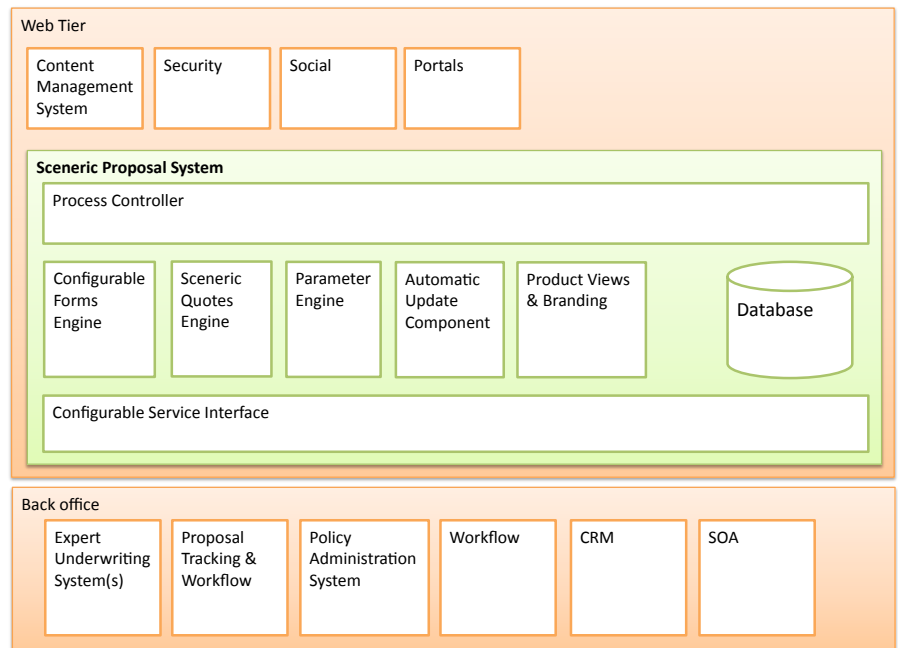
Web Tier

Content Management System

Security

Social

Portals

Sceneric Proposal System

Process Controller

Configurable Forms Engine

Sceneric Quotes Engine

Parameter Engine

Automatic Update Component

Product Views & Branding

Database

Configurable Service Interface

Back office

Expert Underwriting System(s)

Proposal Tracking & Workflow

Policy Administration System

Workflow

CRM

SOA